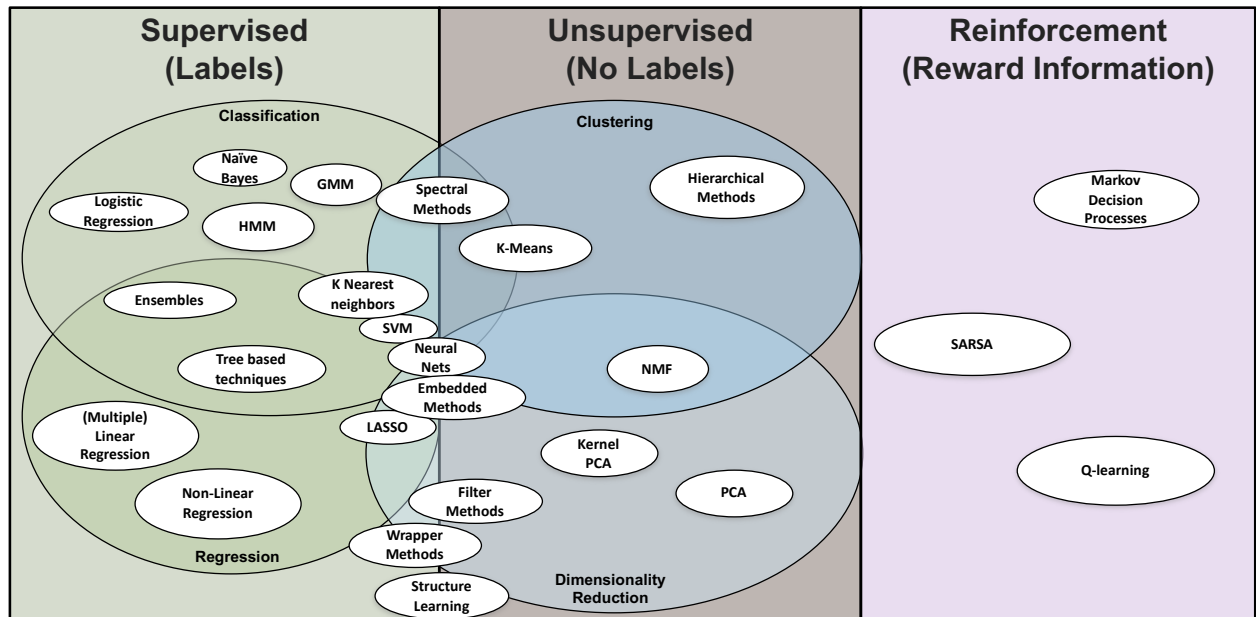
Supervised (Labels)

Unsupervised (No Labels)

Reinforcement (Reward Information)

Classification

Clustering

Naïve Bayes

GMM

Spectral Methods

Hierarchical Methods

Markov Decision Processes

Logistic Regression

HMM

K-Means

Ensembles

K Nearest neighbors

SVM

SARSA

Tree based techniques

Neural Nets

NMF

Embedded Methods

(Multiple) Linear Regression

LASSO

Kernel PCA

Q-learning

Non-Linear Regression

Filter Methods

PCA

Regression

Wrapper Methods

Structure Learning

Dimensionality Reduction